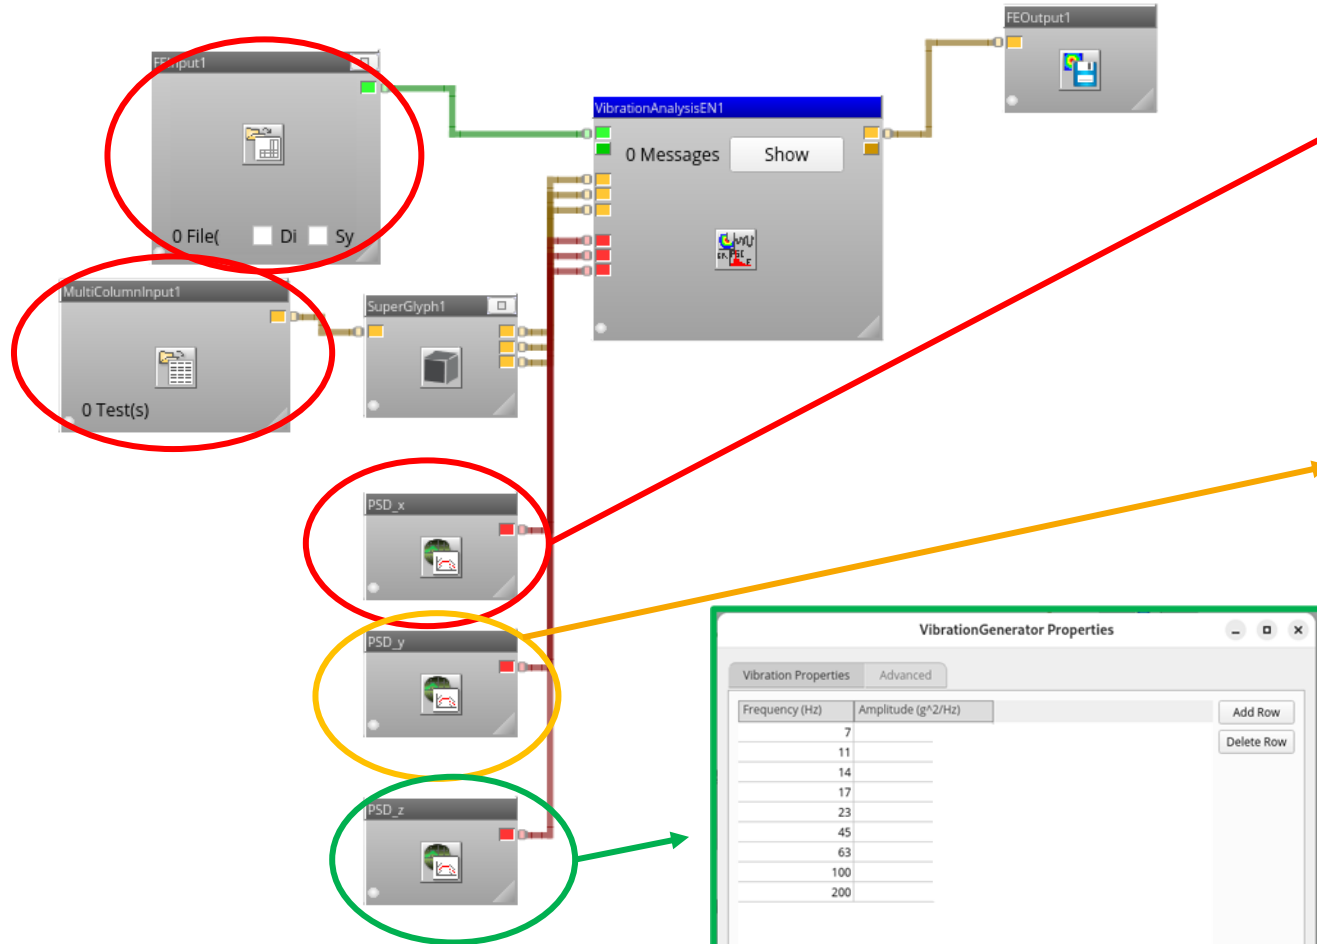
FEInput1

0 File(

Di

Sy

MultiColumnInput1

0 Test(s)

SuperGlyph1

VibrationAnalysisEN1

0 Messages

Show

FEOutput1

PSD_x

PSD_y

PSD_z

VibrationGenerator Properties

Vibration Properties

Advanced

| Frequency (Hz) | Amplitude (g^2/Hz) |
|---|---|
| 7 | |
| 11 | |
| 14 | |
| 17 | |
| 23 | |
| 45 | |
| 63 | |
| 100 | |
| 200 | |

Add Row

Delete Row